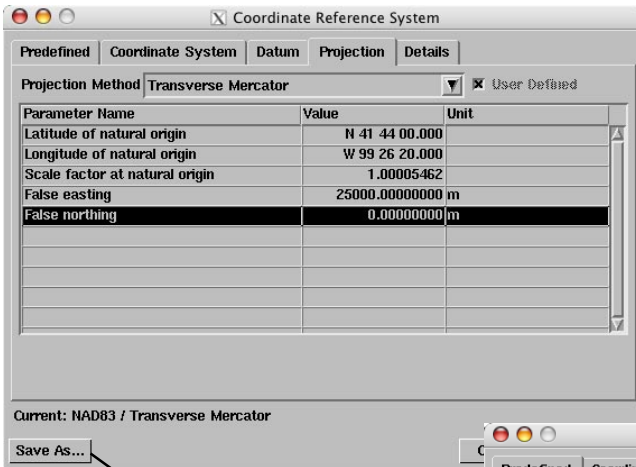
Coordinate Reference System

Predefined | Coordinate System | Datum | Projection | Details

Projection Method Transverse Mercator

User Defined

| Parameter Name | Value | Unit |
|---|---|---|
| Latitude of natural origin | N 41 44 00.000 | |
| Longitude of natural origin | W 99 26 20.000 | |
| Scale factor at natural origin | 1.00005462 | |
| False easting | 25000.00000000 | m |
| False northing | 0.00000000 | m |

Current: NAD83 / Transverse Mercator

Save As...

C

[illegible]